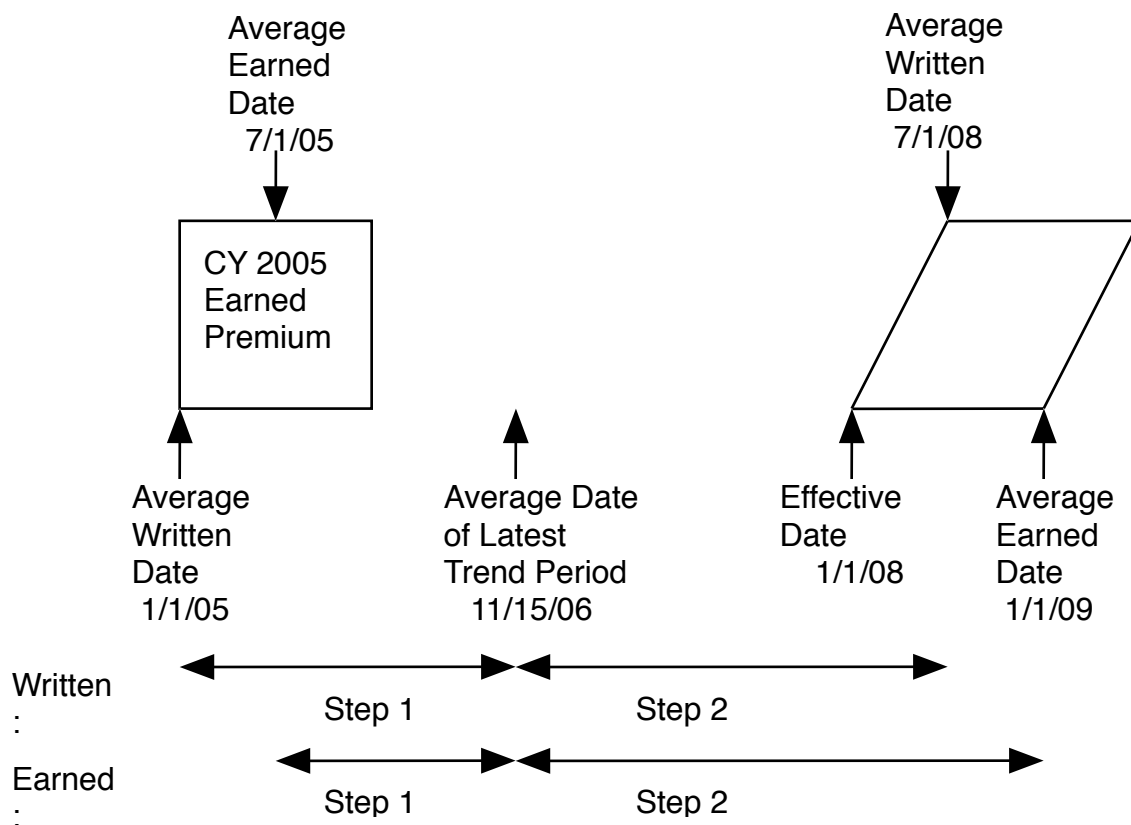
Average Earned Date 7/1/05

CY 2005 Earned Premium

Average Written Date 7/1/08

Average Written Date 1/1/05

Average Date of Latest Trend Period 11/15/06

Effective Date 1/1/08

Average Earned Date 1/1/09

Written:

Step 1

Step 2

Earned:

Step 1

Step 2